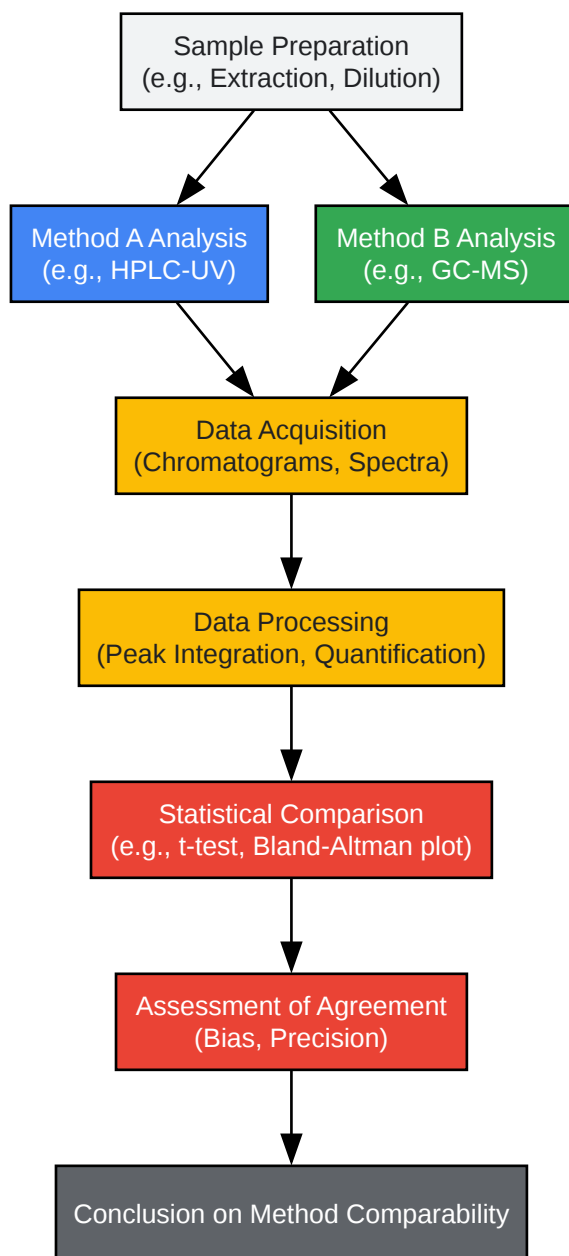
Sample Preparation
(e.g., Extraction, Dilution)

Method A Analysis
(e.g., HPLC-UV)

Method B Analysis
(e.g., GC-MS)

Data Acquisition
(Chromatograms, Spectra)

Data Processing
(Peak Integration, Quantification)

Statistical Comparison
(e.g., t-test, Bland-Altman plot)

Assessment of Agreement
(Bias, Precision)

Conclusion on Method Comparability